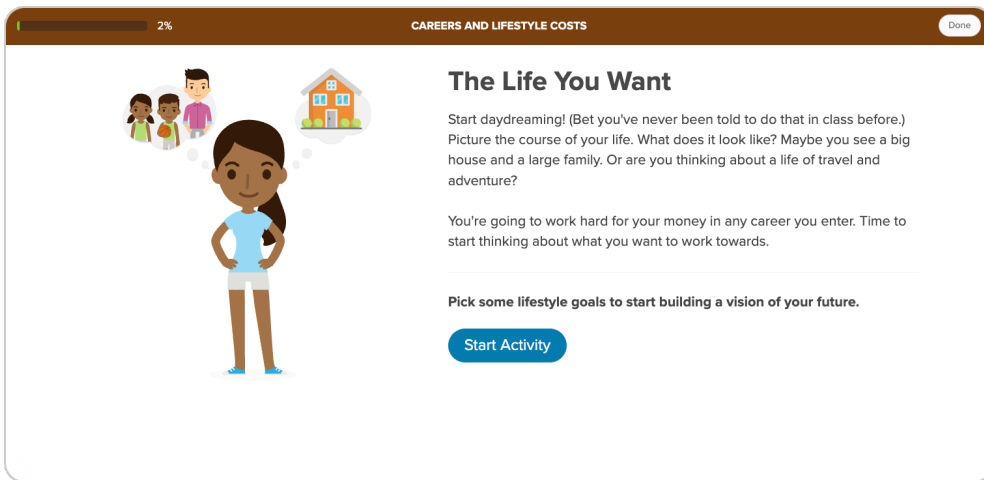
2%

CAREERS AND LIFESTYLE COSTS

Done

The Life You Want

Start daydreaming! (Bet you've never been told to do that in class before.) Picture the course of your life. What does it look like? Maybe you see a big house and a large family. Or are you thinking about a life of travel and adventure?

You're going to work hard for your money in any career you enter. Time to start thinking about what you want to work towards.

Pick some lifestyle goals to start building a vision of your future.

Start Activity